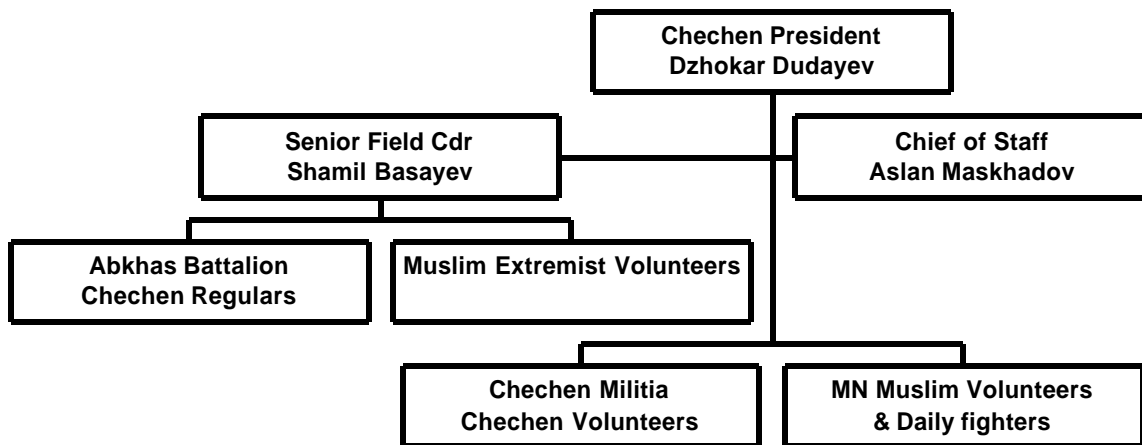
Chechen President
Dzhokar Dudayev

Senior Field Cdr
Shamil Basayev

Chief of Staff
Aslan Maskhadov

Abkhas Battalion
Chechen Regulars

Muslim Extremist Volunteers

Chechen Militia
Chechen Volunteers

MN Muslim Volunteers
& Daily fighters